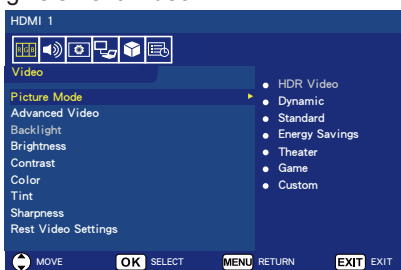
HDMI 1

Video

Picture Mode
Advanced Video
Backlight
Brightness
Contrast
Color
Tint
Sharpness
Rest Video Settings

HDR Video
Dynamic
Standard
Energy Savings
Theater
Game
Custom

MOVE OK SELECT MENU RETURN EXIT EXIT